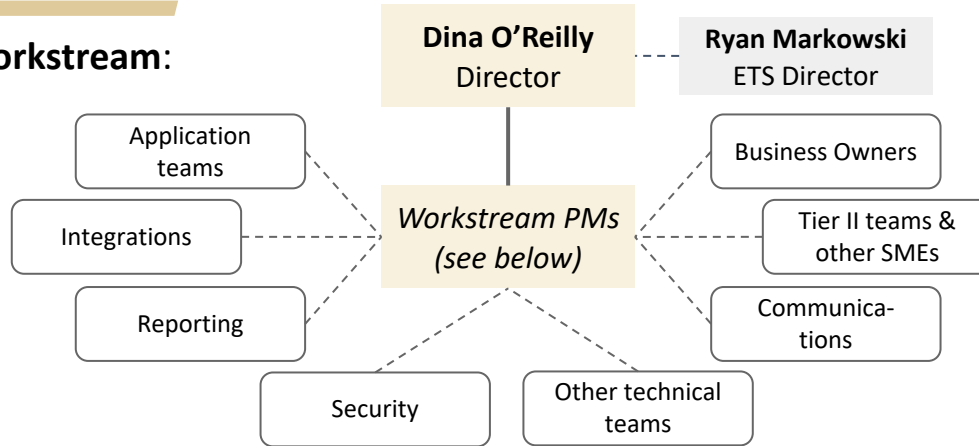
orkstream:

**Dina O'Reilly**
Director

**Ryan Markowski**
ETS Director

Application teams

Integrations

Reporting

*Workstream PMs (see below)*

Business Owners

Tier II teams & other SMEs

Communica-tions

Security

Other technical teams